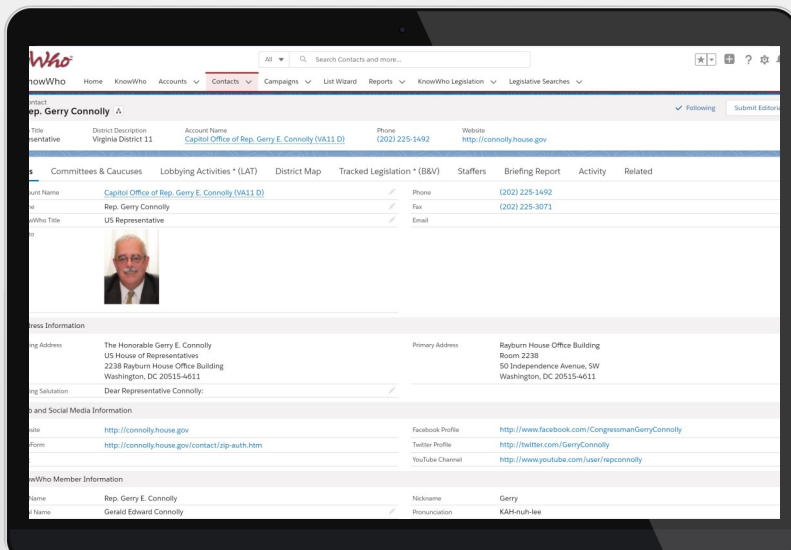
Who

All ▼ Search Contacts and more...

nowWho Home KnowWho Accounts Contacts Campaigns List Wizard Reports KnowWho Legislation Legislative Searches

ontact
ep. Gerry Connolly

✓ Following Submit Editoria

Title
esentative

District Description
Virginia District 11

Account Name
Capitol Office of Rep. Gerry E. Connolly (VA11 D)

Phone
(202) 225-1492

Website
http://connolly.house.gov

s Committees & Caucuses Lobbying Activities * (LAT) District Map Tracked Legislation * (B&V) Staffers Briefing Report Activity Related

ount Name Capitol Office of Rep. Gerry E. Connolly (VA11 D)
e Rep. Gerry Connolly
wWho Title US Representative
to

Phone (202) 225-1492
Fax (202) 225-3071
Email

dress Information

ing Address
The Honorable Gerry E. Connolly
US House of Representatives
2238 Rayburn House Office Building
Washington, DC 20515-4611

Primary Address
Rayburn House Office Building
Room 2238
50 Independence Avenue, SW
Washington, DC 20515-4611

ing Salutation Dear Representative Connolly:

b and Social Media Information

site http://connolly.house.gov
Form http://connolly.house.gov/contact/zip-auth.htm

Facebook Profile http://www.facebook.com/CongressmanGerryConnolly
Twitter Profile http://twitter.com/GerryConnolly
YouTube Channel http://www.youtube.com/user/repconnolly

wWho Member Information

Name Rep. Gerry E. Connolly
l Name Gerald Edward Connolly

Nickname Gerry
Pronunciation KAH-nuh-lee